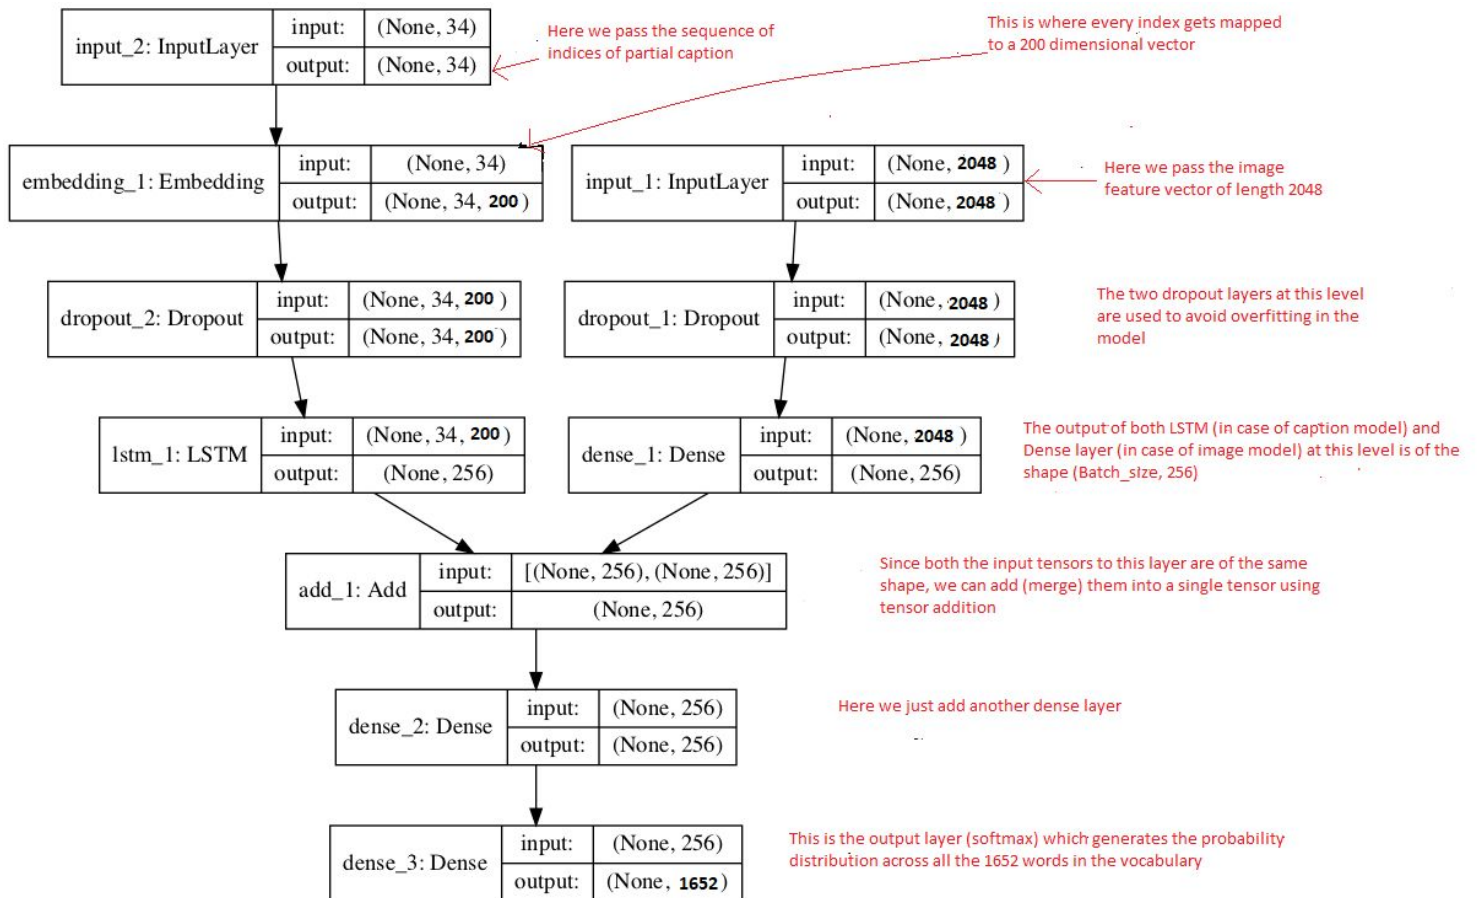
input_2: InputLayer | input: | (None, 34)
output: | (None, 34)

Here we pass the sequence of indices of partial caption

This is where every index gets mapped to a 200 dimensional vector

embedding_1: Embedding | input: | (None, 34)
output: | (None, 34, 200)

input_1: InputLayer | input: | (None, 2048)
output: | (None, 2048)

Here we pass the image feature vector of length 2048

dropout_2: Dropout | input: | (None, 34, 200)
output: | (None, 34, 200)

dropout_1: Dropout | input: | (None, 2048)
output: | (None, 2048)

The two dropout layers at this level are used to avoid overfitting in the model

lstm_1: LSTM | input: | (None, 34, 200)
output: | (None, 256)

dense_1: Dense | input: | (None, 2048)
output: | (None, 256)

The output of both LSTM (in case of caption model) and Dense layer (in case of image model) at this level is of the shape (Batch_size, 256)

add_1: Add | input: | [(None, 256), (None, 256)]
output: | (None, 256)

Since both the input tensors to this layer are of the same shape, we can add (merge) them into a single tensor using tensor addition

dense_2: Dense | input: | (None, 256)
output: | (None, 256)

Here we just add another dense layer

dense_3: Dense | input: | (None, 256)
output: | (None, 1652)

This is the output layer (softmax) which generates the probability distribution across all the 1652 words in the vocabulary